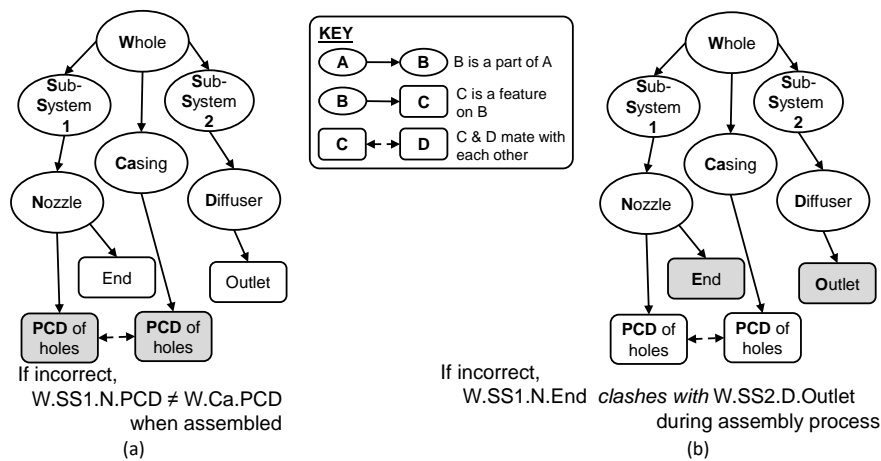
Whole

Sub-System 1

Casing

Sub-System 2

Nozzle

Diffuser

End

Outlet

PCD of holes

PCD of holes

If incorrect, W.SS1.N.PCD ≠ W.Ca.PCD when assembled

(a)

KEY

A → B  B is a part of A

B → C  C is a feature on B

C ↔ D  C & D mate with each other

Whole

Sub-System 1

Casing

Sub-System 2

Nozzle

Diffuser

End

Outlet

PCD of holes

PCD of holes

If incorrect, W.SS1.N.End *clashes with* W.SS2.D.Outlet during assembly process

(b)